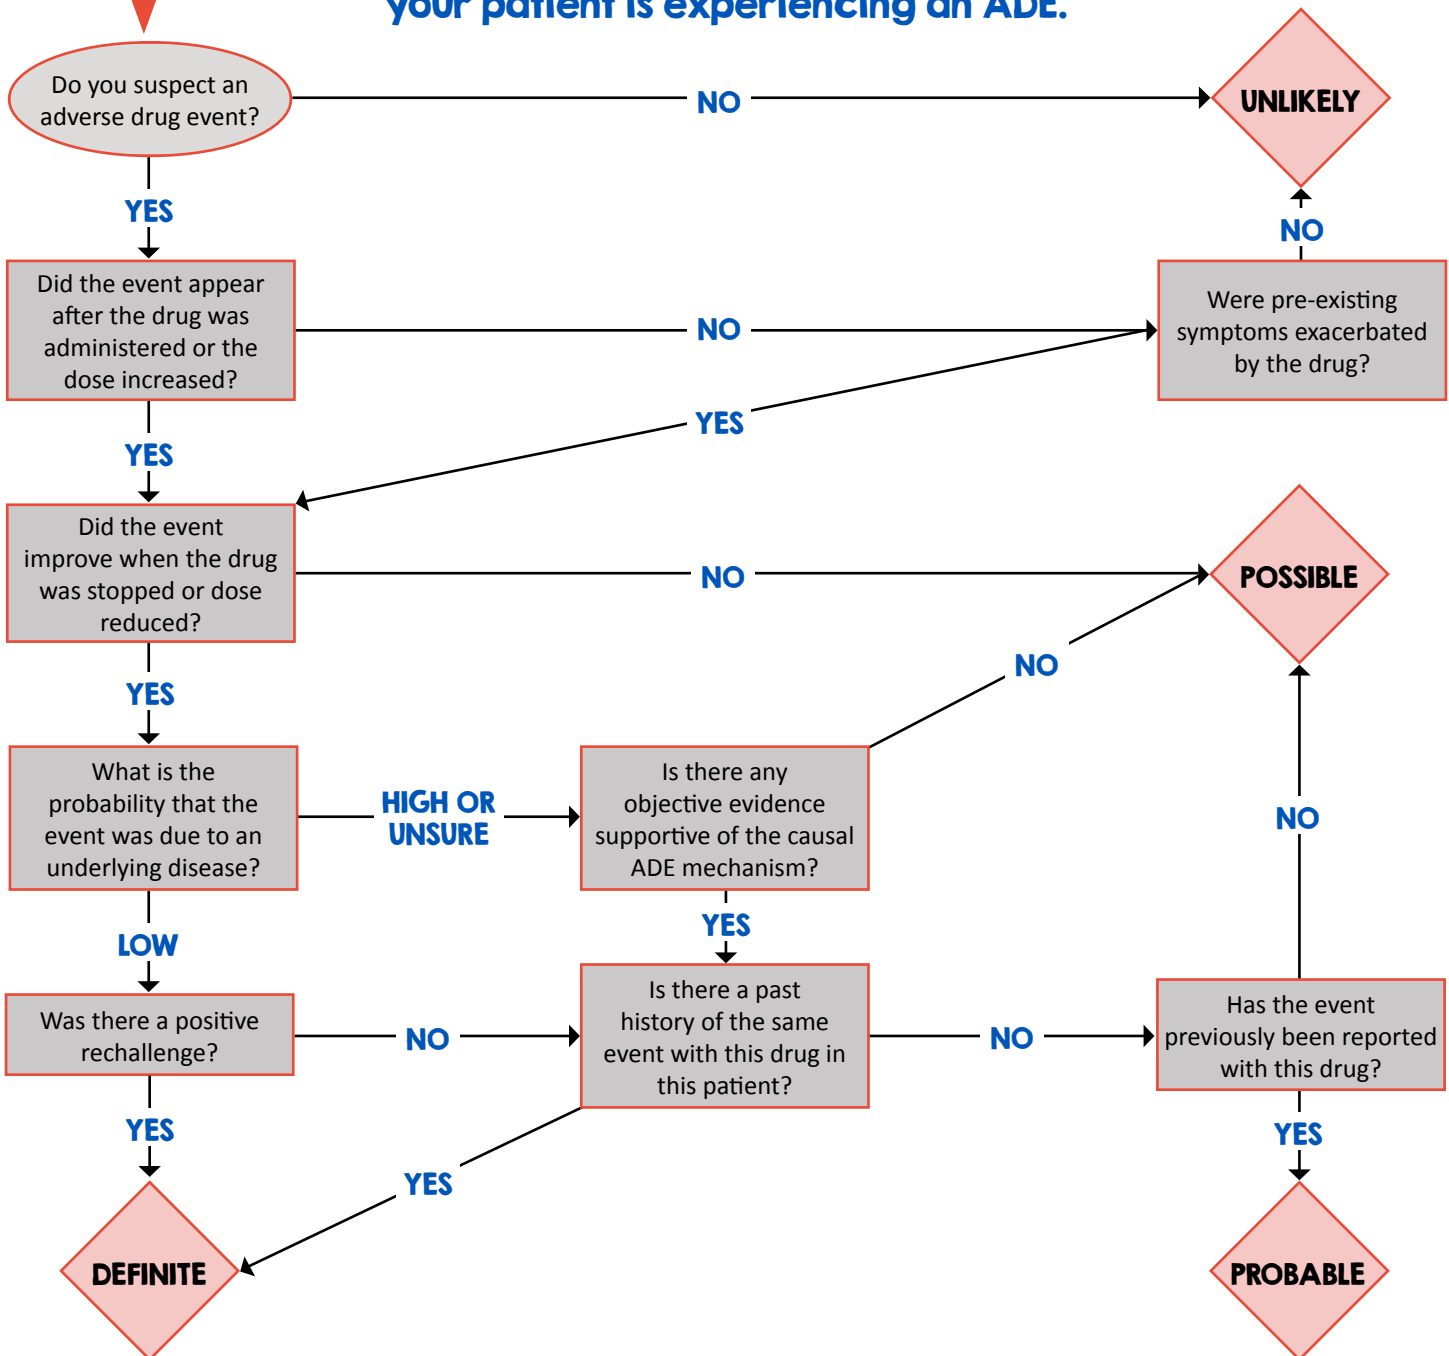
your patient is experiencing an ADE.

Do you suspect an adverse drug event?

NO

UNLIKELY

YES

NO

Did the event appear after the drug was administered or the dose increased?

NO

Were pre-existing symptoms exacerbated by the drug?

YES

YES

Did the event improve when the drug was stopped or dose reduced?

NO

POSSIBLE

NO

YES

What is the probability that the event was due to an underlying disease?

HIGH OR UNSURE

Is there any objective evidence supportive of the causal ADE mechanism?

NO

LOW

YES

Was there a positive rechallenge?

NO

Is there a past history of the same event with this drug in this patient?

NO

Has the event previously been reported with this drug?

YES

YES

YES

DEFINITE

PROBABLE